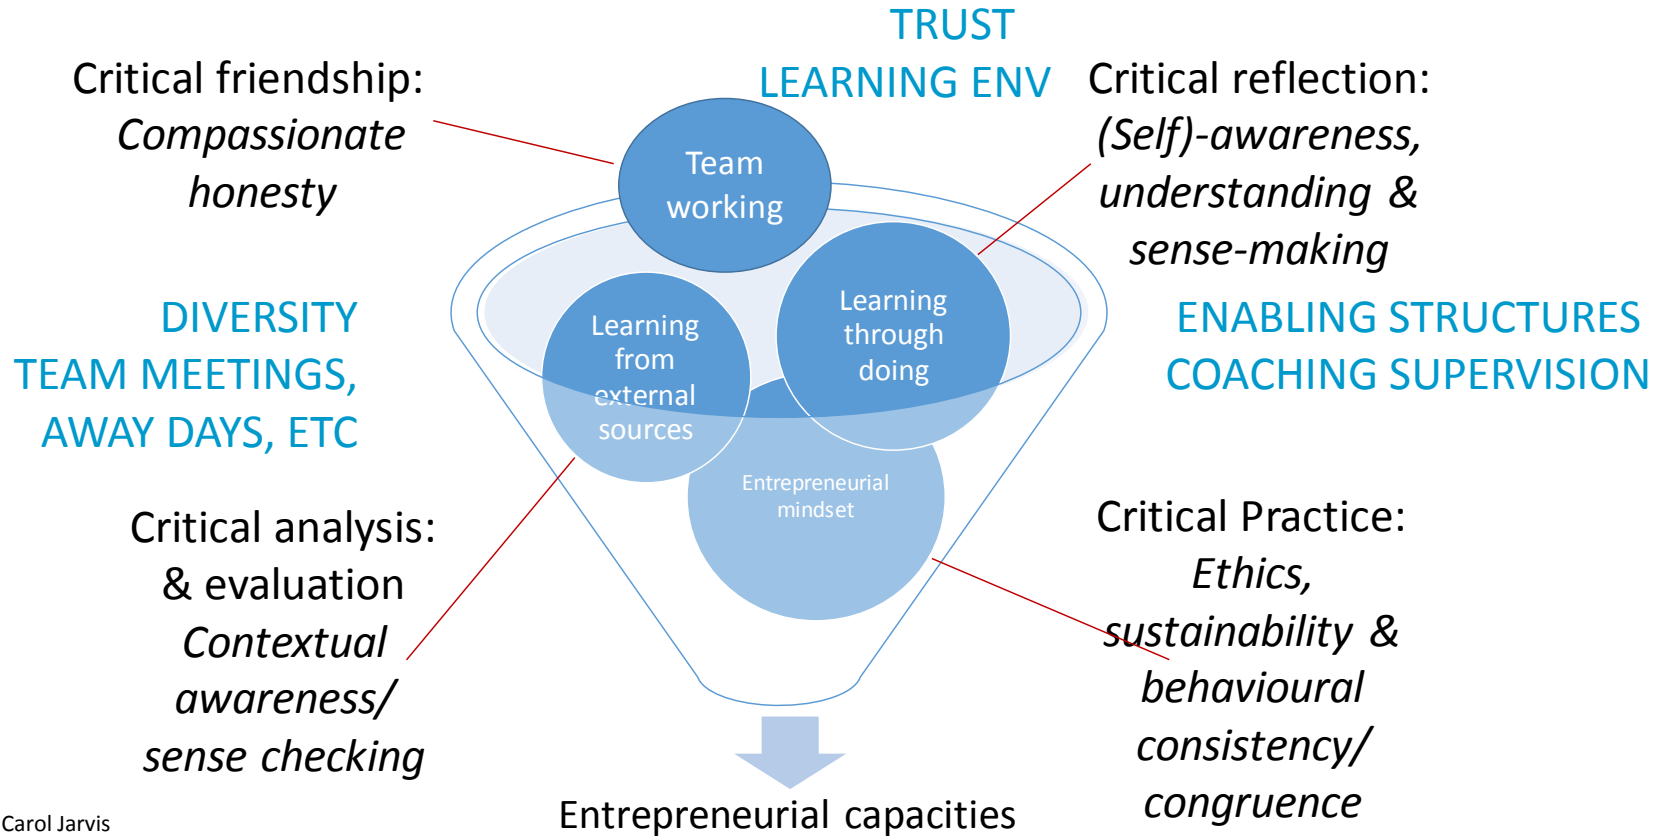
TRUST
LEARNING ENV

Critical friendship:
*Compassionate honesty*

Critical reflection:
*(Self)-awareness, understanding & sense-making*

Team working

Learning from external sources

Learning through doing

Entrepreneurial mindset

DIVERSITY
TEAM MEETINGS, AWAY DAYS, ETC

ENABLING STRUCTURES
COACHING SUPERVISION

Critical analysis: & evaluation
*Contextual awareness/ sense checking*

Critical Practice:
*Ethics, sustainability & behavioural consistency/ congruence*

Entrepreneurial capacities

Carol Jarvis